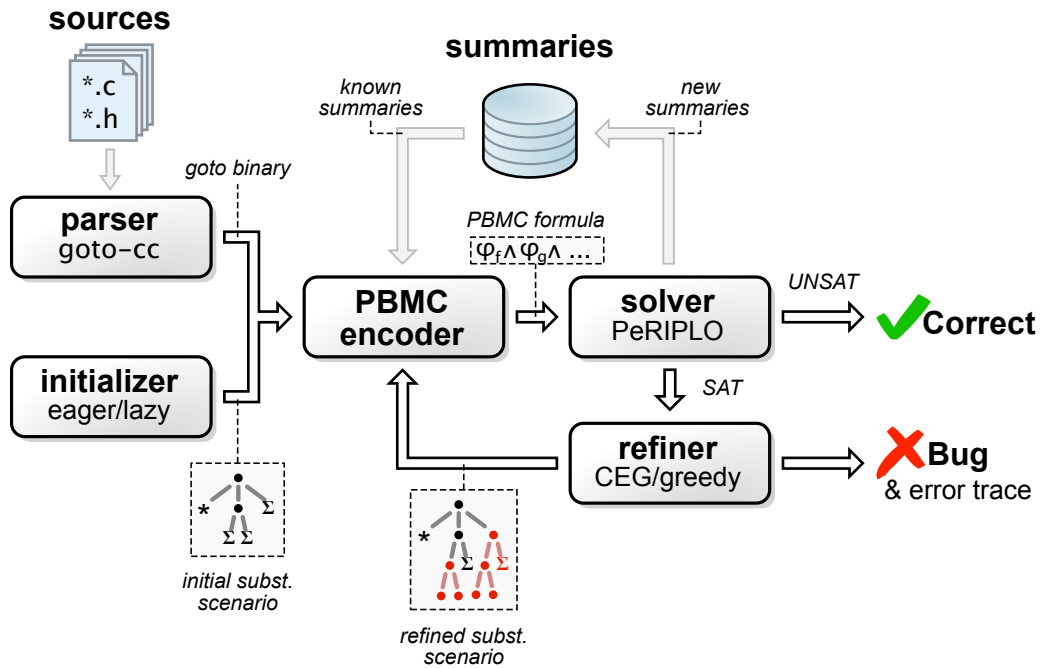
sources

*.c
*.h

summaries

known summaries

new summaries

goto binary

parser
goto-cc

PBMC formula
$\varphi_f \wedge \varphi_g \wedge \ldots$

UNSAT

PBMC encoder

solver
PeRIPLO

Correct

initializer
eager/lazy

SAT

refiner
CEG/greedy

Bug
& error trace

*
Σ
Σ Σ

initial subst. scenario

*
Σ
Σ

refined subst. scenario